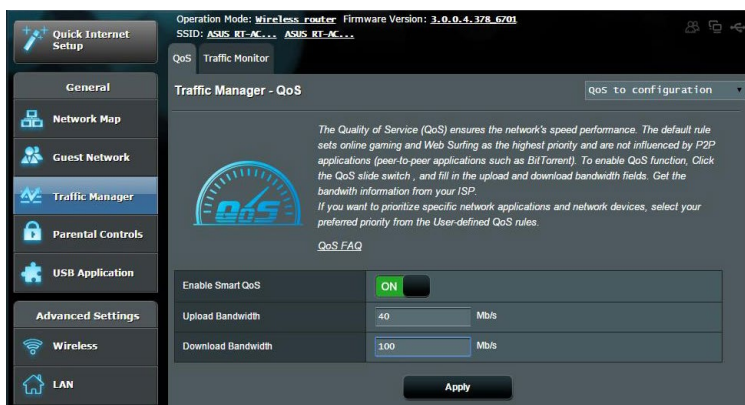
Quick Internet Setup

Operation Mode: Wireless router Firmware Version: 3.0.0.4.378_6701
SSID: ASUS RT-AC... ASUS RT-AC...

QoS Traffic Monitor

General

Network Map

Guest Network

Traffic Manager

Parental Controls

USB Application

Advanced Settings

Wireless

LAN

Traffic Manager - QoS

QoS to configuration

QoS

The Quality of Service (QoS) ensures the network's speed performance. The default rule sets online gaming and Web Surfing as the highest priority and are not influenced by P2P applications (peer-to-peer applications such as BitTorrent). To enable QoS function, Click the QoS slide switch , and fill in the upload and download bandwidth fields. Get the bandwith information from your ISP.
If you want to prioritize specific network applications and network devices, select your preferred priority from the User-defined QoS rules.

QoS FAQ

| Enable Smart QoS | ON |
|---|---|
| Upload Bandwidth | 40 Mb/s |
| Download Bandwidth | 100 Mb/s |

Apply